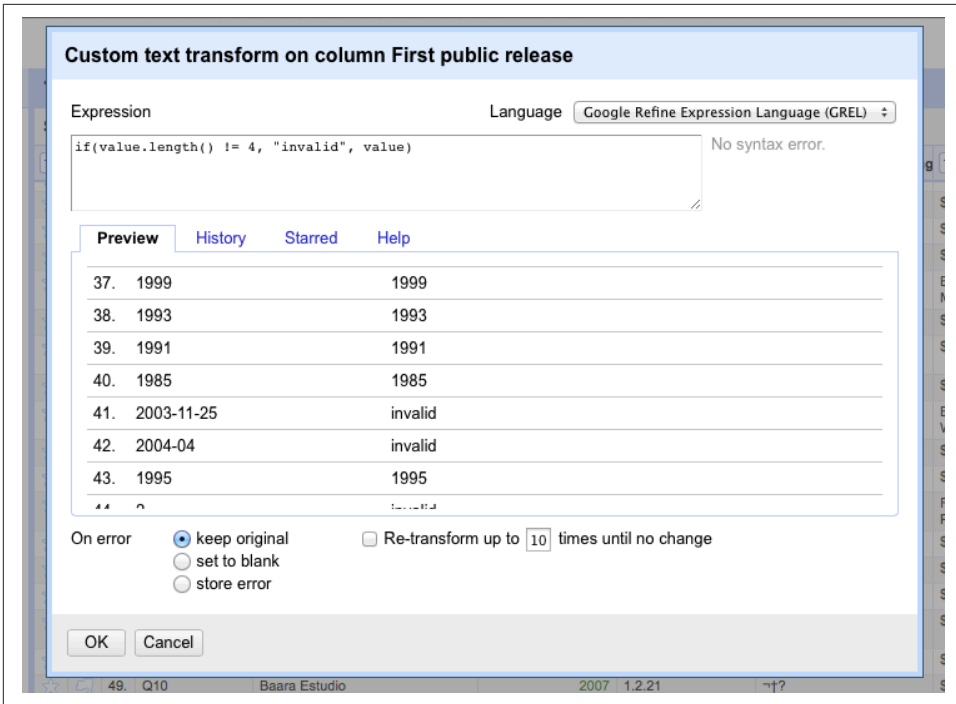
Custom text transform on column First public release

Expression

Language Google Refine Expression Language (GREL)

if(value.length() != 4, "invalid", value)

No syntax error.

Preview History Starred Help

| | | |
|---|---|---|
| 37. | 1999 | 1999 |
| 38. | 1993 | 1993 |
| 39. | 1991 | 1991 |
| 40. | 1985 | 1985 |
| 41. | 2003-11-25 | invalid |
| 42. | 2004-04 | invalid |
| 43. | 1995 | 1995 |
| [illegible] | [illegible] | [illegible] |

On error keep original set to blank store error

Re-transform up to 10 times until no change

OK Cancel

49. Q10 Baara Estudio 2007 1.2.21 ¬†?